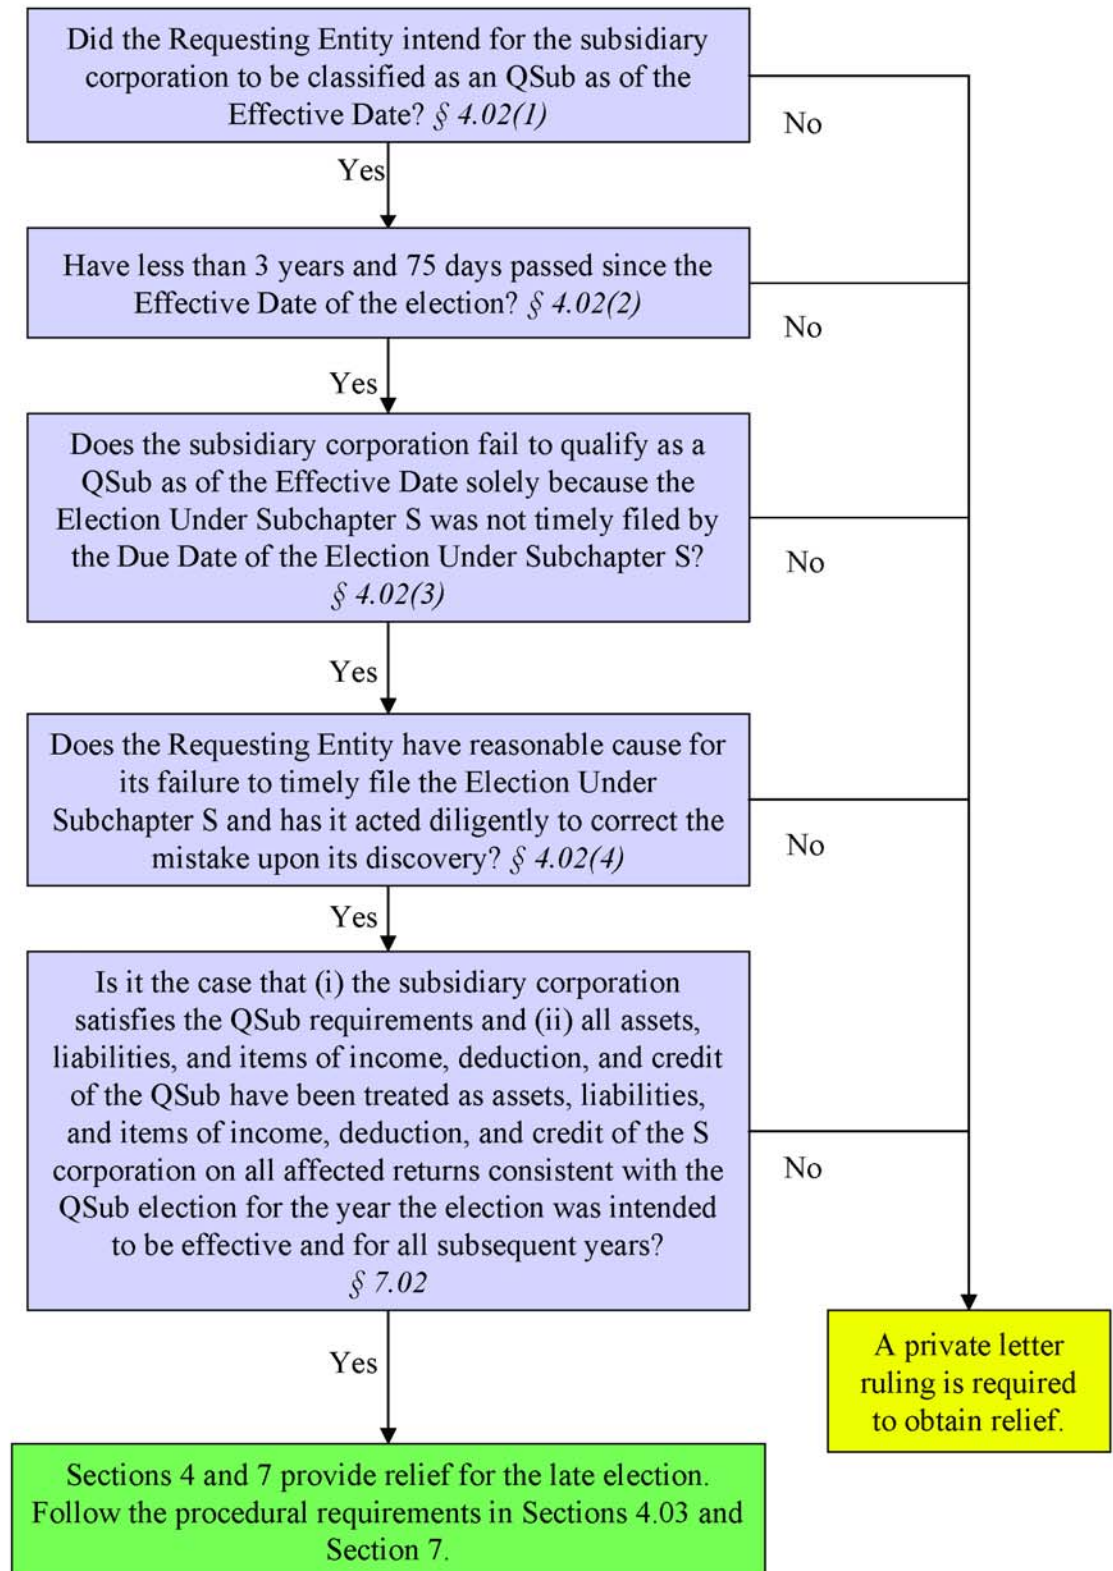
Did the Requesting Entity intend for the subsidiary corporation to be classified as an QSub as of the Effective Date? § 4.02(1)

No

Yes

Have less than 3 years and 75 days passed since the Effective Date of the election? § 4.02(2)

No

Yes

Does the subsidiary corporation fail to qualify as a QSub as of the Effective Date solely because the Election Under Subchapter S was not timely filed by the Due Date of the Election Under Subchapter S? § 4.02(3)

No

Yes

Does the Requesting Entity have reasonable cause for its failure to timely file the Election Under Subchapter S and has it acted diligently to correct the mistake upon its discovery? § 4.02(4)

No

Yes

Is it the case that (i) the subsidiary corporation satisfies the QSub requirements and (ii) all assets, liabilities, and items of income, deduction, and credit of the QSub have been treated as assets, liabilities, and items of income, deduction, and credit of the S corporation on all affected returns consistent with the QSub election for the year the election was intended to be effective and for all subsequent years? § 7.02

No

Yes

A private letter ruling is required to obtain relief.

Sections 4 and 7 provide relief for the late election. Follow the procedural requirements in Sections 4.03 and Section 7.